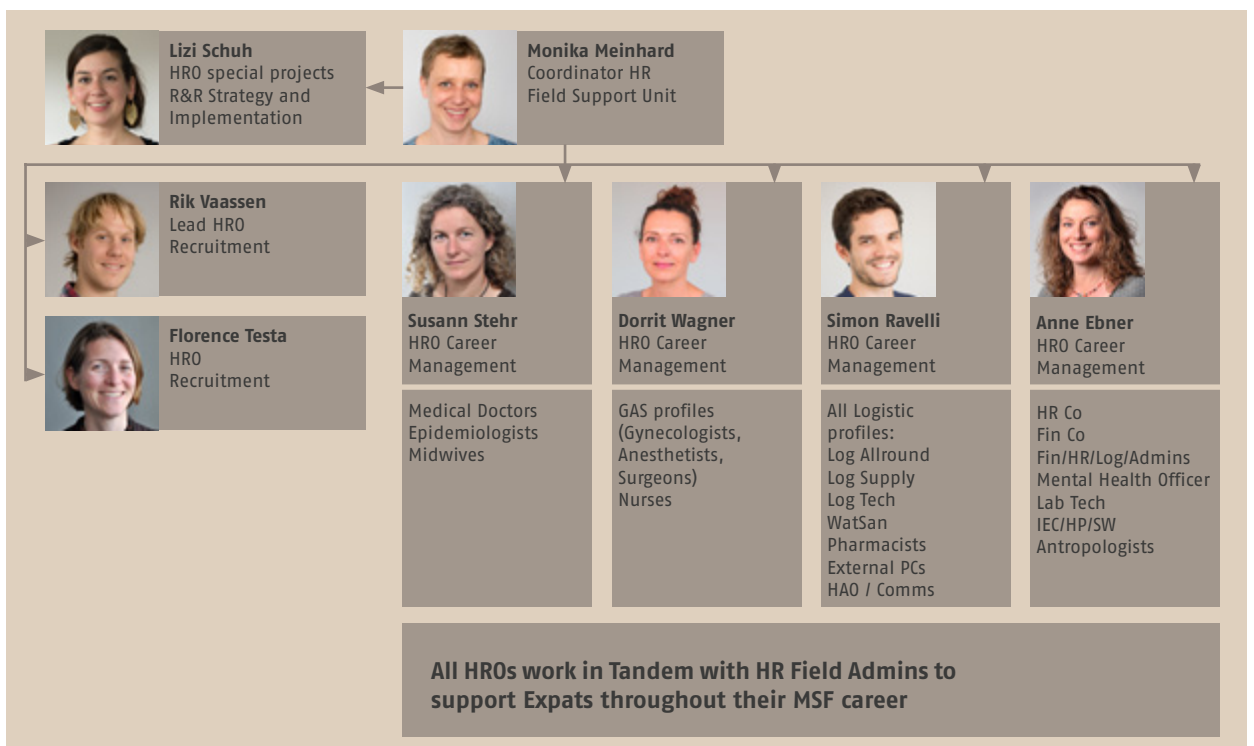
**Lizi Schuh**
HRO special projects
R&R Strategy and Implementation

**Monika Meinhard**
Coordinator HR
Field Support Unit

**Rik Vaassen**
Lead HRO
Recruitment

**Florence Testa**
HRO
Recruitment

**Susann Stehr**
HRO Career Management

Medical Doctors
Epidemiologists
Midwives

**Dorrit Wagner**
HRO Career Management

GAS profiles (Gynecologists, Anesthetists, Surgeons)
Nurses

**Simon Ravelli**
HRO Career Management

All Logistic profiles:
Log Allround
Log Supply
Log Tech
WatSan
Pharmacists
External PCs
HAO / Comms

**Anne Ebner**
HRO Career Management

HR Co
Fin Co
Fin/HR/Log/Admins
Mental Health Officer
Lab Tech
IEC/HP/SW
Antropologists

**All HROs work in Tandem with HR Field Admins to support Expats throughout their MSF career**